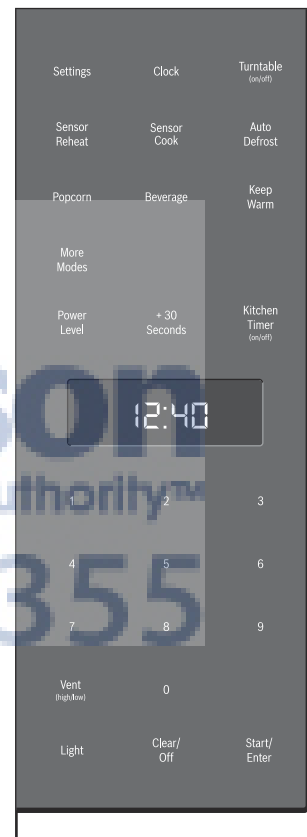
Settings
Clock
Turntable (on/off)

Sensor Reheat
Sensor Cook
Auto Defrost

Popcorn
Beverage
Keep Warm

More Modes

Power Level
+ 30 Seconds
Kitchen Timer (on/off)

12:40

son
uthority™
355

1
2
3

4
5
6

7
8
9

Vent (high/low)
0

Light
Clear/ Off
Start/ Enter